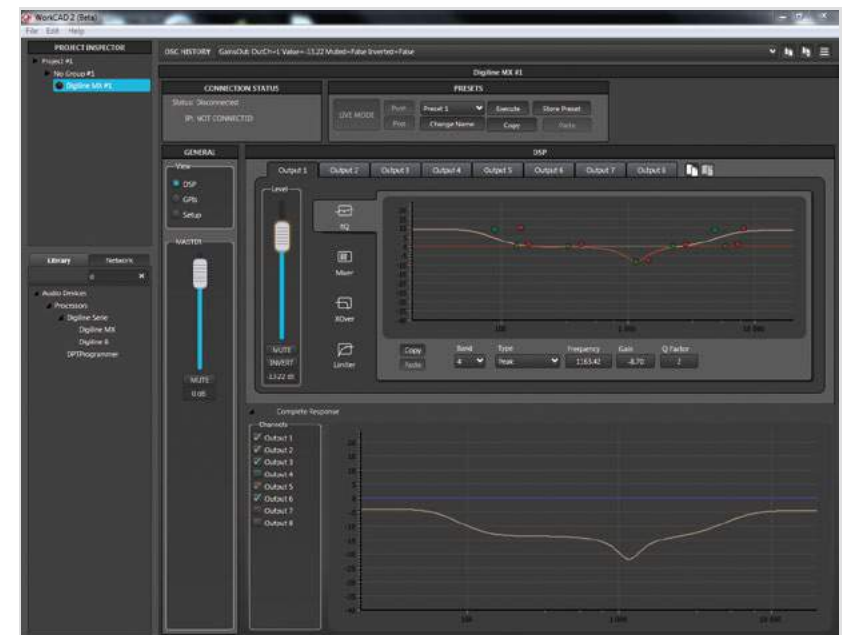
WorkCAD 2 (Beta)
File Edit Help

PROJECT INSPECTOR
Project #1
No Group #1
Digiline MX #1

OSC HISTORY GainsOut OutCh=1 Value=-13.22 Muted=False Inverted=False

Digiline MX #1

CONNECTION STATUS
Status: Disconnected
IP: NOT CONNECTED

PRESETS
LIVE MODE Push Pull Preset 1 Change Name Execute Store Preset Copy Paste

GENERAL
View
DSP
GPIs
Setup

MASTER
MUTE
0 dB

DSP
Output 1 Output 2 Output 3 Output 4 Output 5 Output 6 Output 7 Output 8

Level
MUTE
INVERT
-13.22 dB

EQ
Mixer
XOver
Limiter

Copy
Paste

Band 4
Type Peak
Frequency 1163.42
Gain -8.70
Q Factor 2

100 1 000 10 000

Library Network

Audio Devices
Processors
Digiline Serie
Digiline MX
Digiline 8
DPTProgrammer

Complete Response
Channels
Output 1
Output 2
Output 3
Output 4
Output 5
Output 6
Output 7
Output 8

100 1 000 10 000